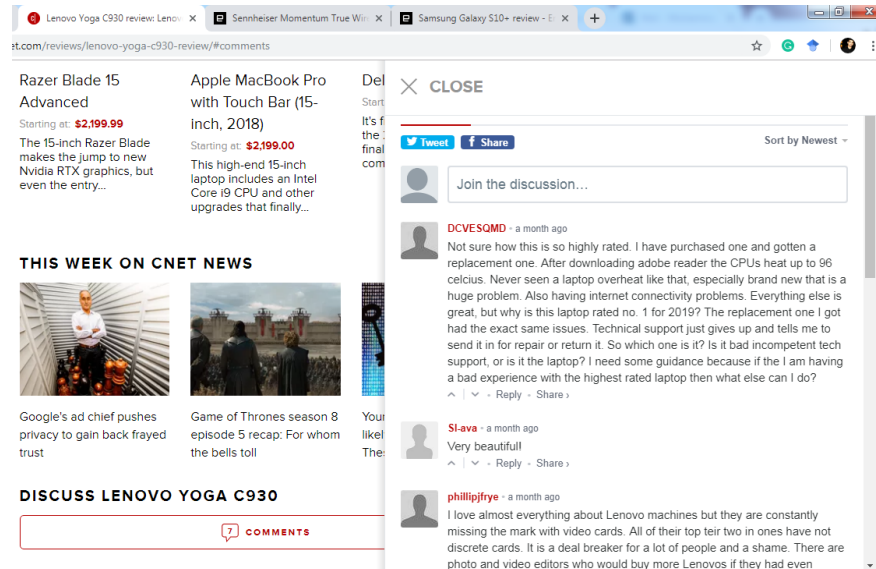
Lenovo Yoga C930 review: Lenov ×
Sennheiser Momentum True Wir ×
Samsung Galaxy S10+ review - E ×
+

et.com/reviews/lenovo-yoga-c930-review/#comments

Razer Blade 15 Advanced
Starting at: $2,199.99
The 15-inch Razer Blade makes the jump to new Nvidia RTX graphics, but even the entry...

Apple MacBook Pro with Touch Bar (15-inch, 2018)
Starting at: $2,199.00
This high-end 15-inch laptop includes an Intel Core i9 CPU and other upgrades that finally...

Del
Start
It's f
the
final
com

THIS WEEK ON CNET NEWS

Google's ad chief pushes privacy to gain back frayed trust

Game of Thrones season 8 episode 5 recap: For whom the bells toll

Your
likel
Thes

DISCUSS LENOVO YOGA C930

7 COMMENTS

CLOSE

Tweet
Share
Sort by Newest

Join the discussion...

DCVESQMD • a month ago
Not sure how this is so highly rated. I have purchased one and gotten a replacement one. After downloading adobe reader the CPUs heat up to 96 celcius. Never seen a laptop overheat like that, especially brand new that is a huge problem. Also having internet connectivity problems. Everything else is great, but why is this laptop rated no. 1 for 2019? The replacement one I got had the exact same issues. Technical support just gives up and tells me to send it in for repair or return it. So which one is it? Is it bad incompetent tech support, or is it the laptop? I need some guidance because if the I am having a bad experience with the highest rated laptop then what else can I do?
Reply • Share ›

SI-ava • a month ago
Very beautiful!
Reply • Share ›

phillipjfrye • a month ago
I love almost everything about Lenovo machines but they are constantly missing the mark with video cards. All of their top teir two in ones have not discrete cards. It is a deal breaker for a lot of people and a shame. There are photo and video editors who would buy more Lenovos if they had even